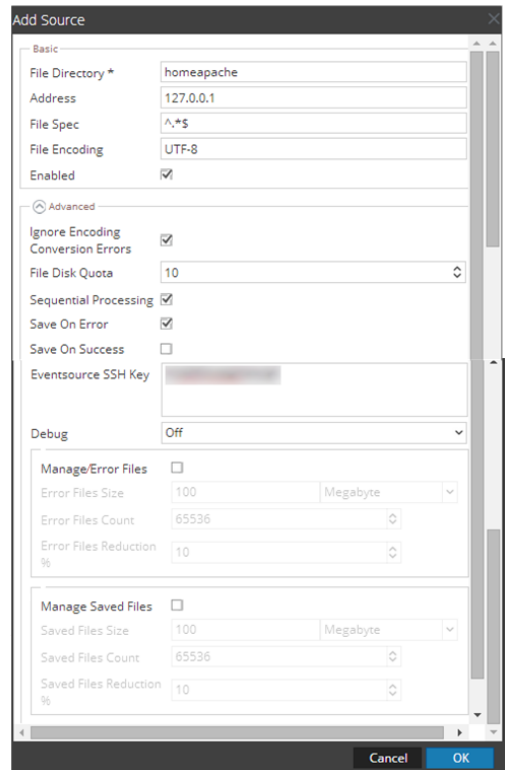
Add Source

Basic

File Directory * homeapache

Address 127.0.0.1

File Spec ^.*$

File Encoding UTF-8

Enabled ☑

Advanced

Ignore Encoding Conversion Errors ☑

File Disk Quota 10

Sequential Processing ☑

Save On Error ☑

Save On Success ☐

Eventsource SSH Key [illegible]

Debug Off

Manage/Error Files ☐

Error Files Size 100 Megabyte

Error Files Count 65536

Error Files Reduction % 10

Manage Saved Files ☐

Saved Files Size 100 Megabyte

Saved Files Count 65536

Saved Files Reduction % 10

Cancel OK